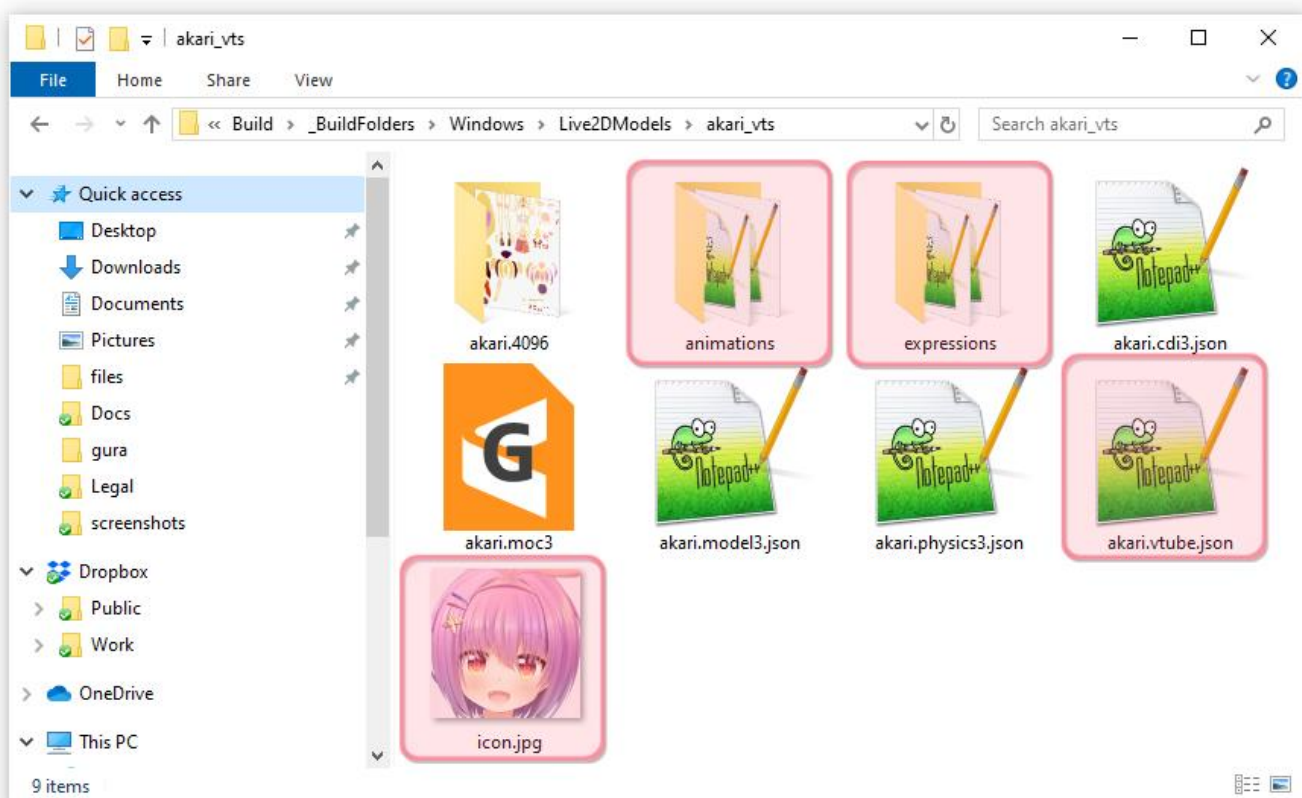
akari_vts

File Home Share View

« Build › _BuildFolders › Windows › Live2DModels › akari_vts

Search akari_vts

Quick access
Desktop
Downloads
Documents
Pictures
files
Docs
gura
Legal
screenshots
Dropbox
Public
Work
OneDrive
This PC

akari.4096
animations
expressions
akari.cdi3.json
G
akari.moc3
akari.model3.json
akari.physics3.json
akari.vtube.json
icon.jpg

9 items